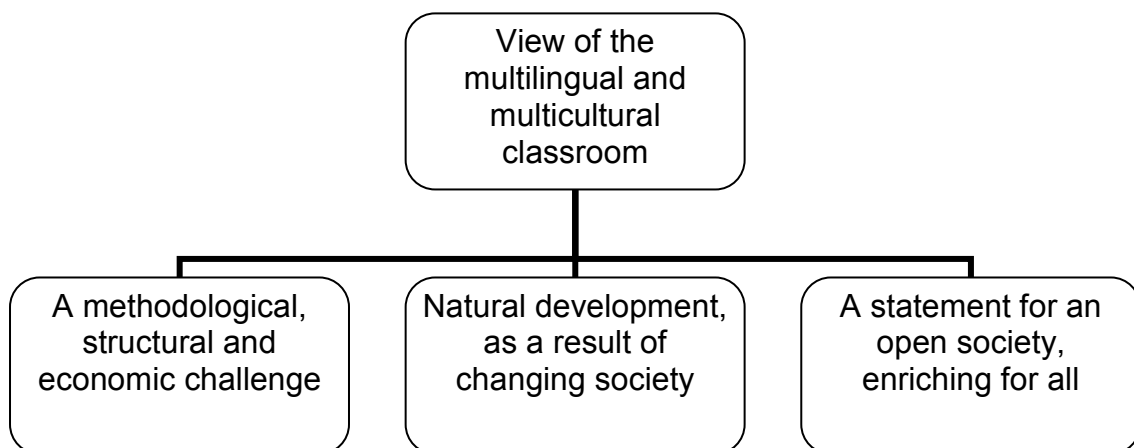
View of the multilingual and multicultural classroom

A methodological, structural and economic challenge

Natural development, as a result of changing society

A statement for an open society, enriching for all